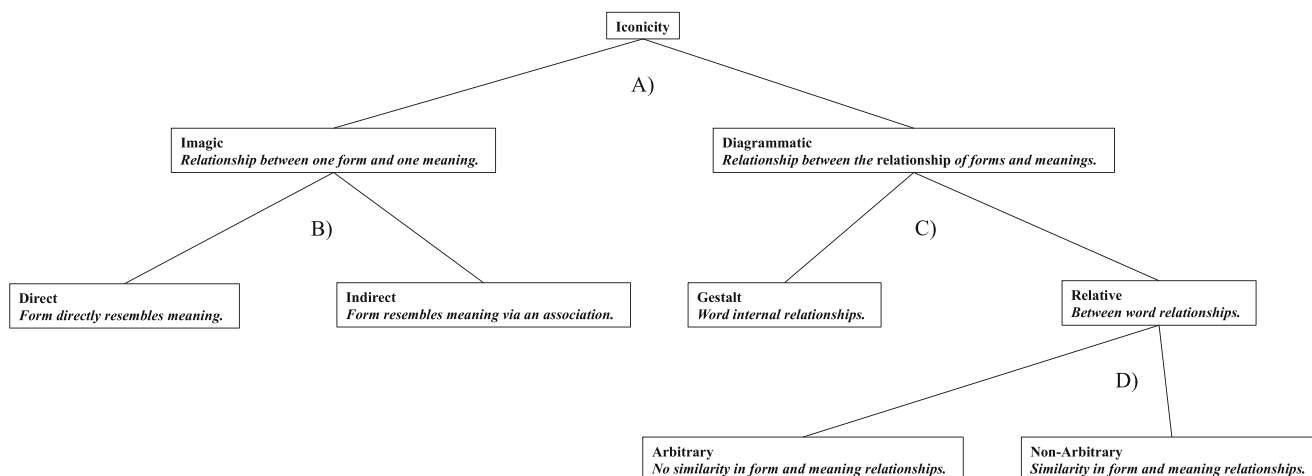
Iconicity

A)

Imagic
*Relationship between one form and one meaning.*

Diagrammatic
*Relationship between the* relationship *of forms and meanings.*

B)

C)

Direct
*Form directly resembles meaning.*

Indirect
*Form resembles meaning via an association.*

Gestalt
*Word internal relationships.*

Relative
*Between word relationships.*

D)

Arbitrary
*No similarity in form and meaning relationships.*

Non-Arbitrary
*Similarity in form and meaning relationships.*